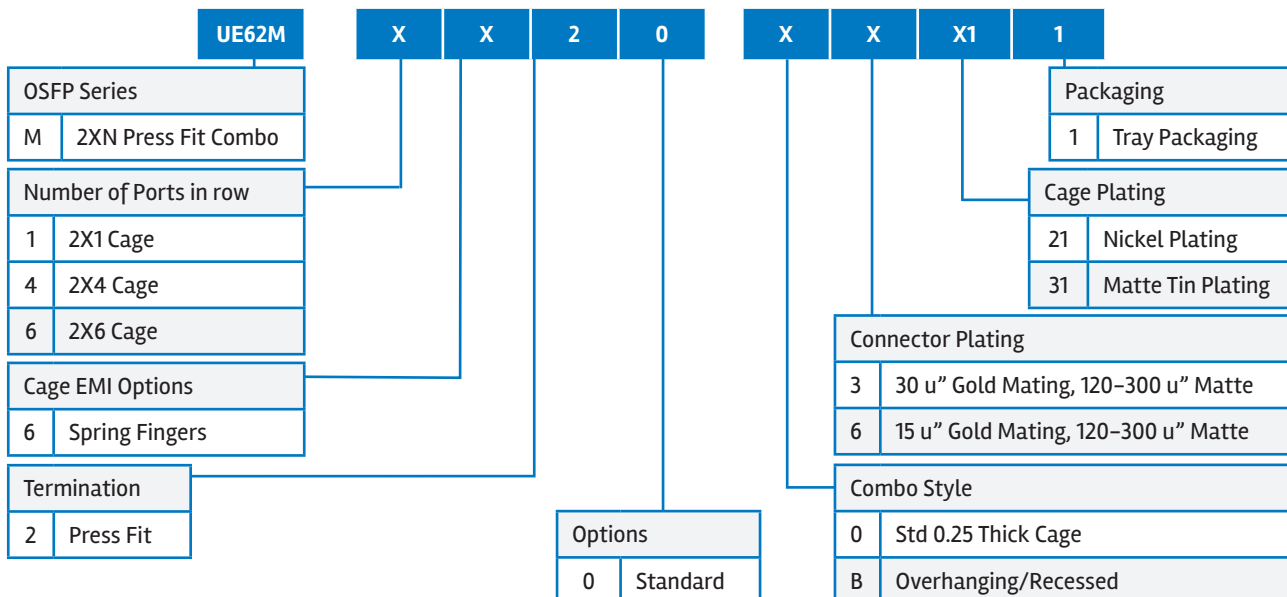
UE62M X X 2 0 X X X1 1

| OSFP Series | |
|---|---|
| M | 2XN Press Fit Combo |

| Number of Ports in row | |
|---|---|
| 1 | 2X1 Cage |
| 4 | 2X4 Cage |
| 6 | 2X6 Cage |

| Cage EMI Options | |
|---|---|
| 6 | Spring Fingers |

| Termination | |
|---|---|
| 2 | Press Fit |

| Options | |
|---|---|
| 0 | Standard |

| Packaging | |
|---|---|
| 1 | Tray Packaging |

| Cage Plating | |
|---|---|
| 21 | Nickel Plating |
| 31 | Matte Tin Plating |

| Connector Plating | |
|---|---|
| 3 | 30 u" Gold Mating, 120–300 u" Matte |
| 6 | 15 u" Gold Mating, 120–300 u" Matte |

| Combo Style | |
|---|---|
| 0 | Std 0.25 Thick Cage |
| B | Overhanging/Recessed |